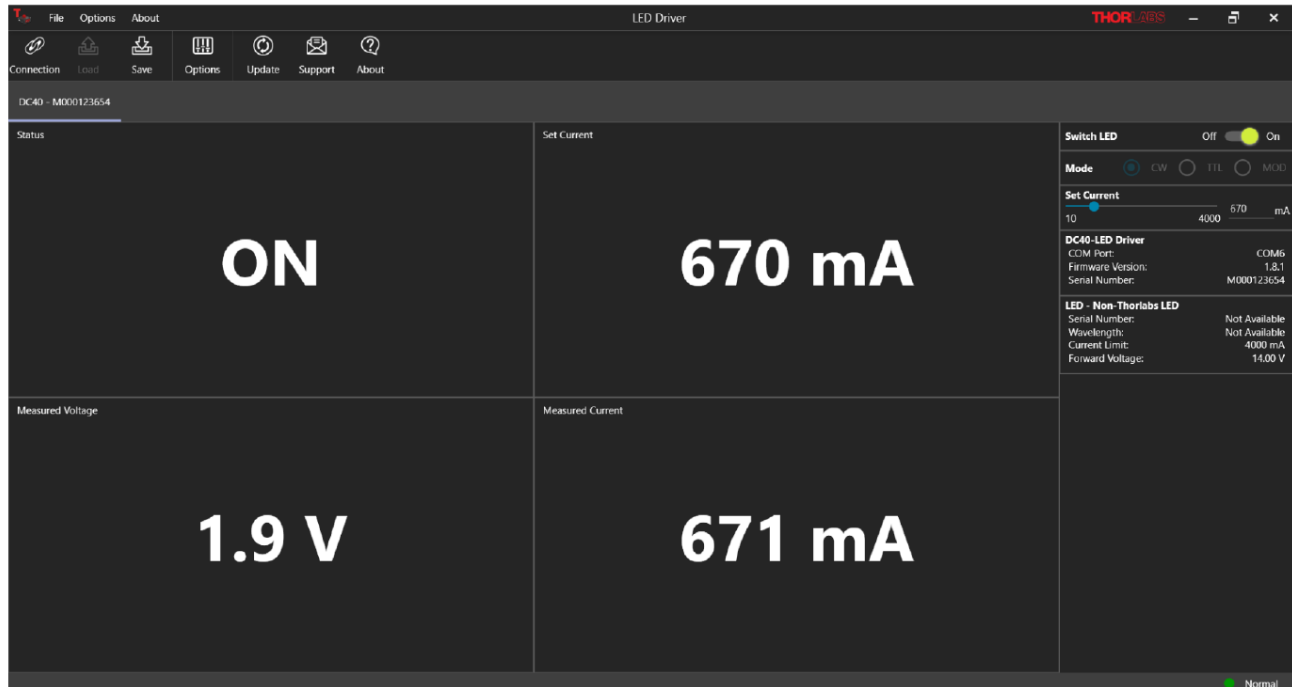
File Options About

LED Driver

THORLABS

Connection Load Save Options Update Support About

DC40 - M000123654

Status

ON

Set Current

670 mA

Measured Voltage

1.9 V

Measured Current

671 mA

Switch LED Off On

Mode CW TTL MOD

Set Current
10 4000 670 mA

DC40-LED Driver
COM Port: COM6
Firmware Version: 1.8.1
Serial Number: M000123654

LED - Non-Thorlabs LED
Serial Number: Not Available
Wavelength: Not Available
Current Limit: 4000 mA
Forward Voltage: 14.00 V

Normal